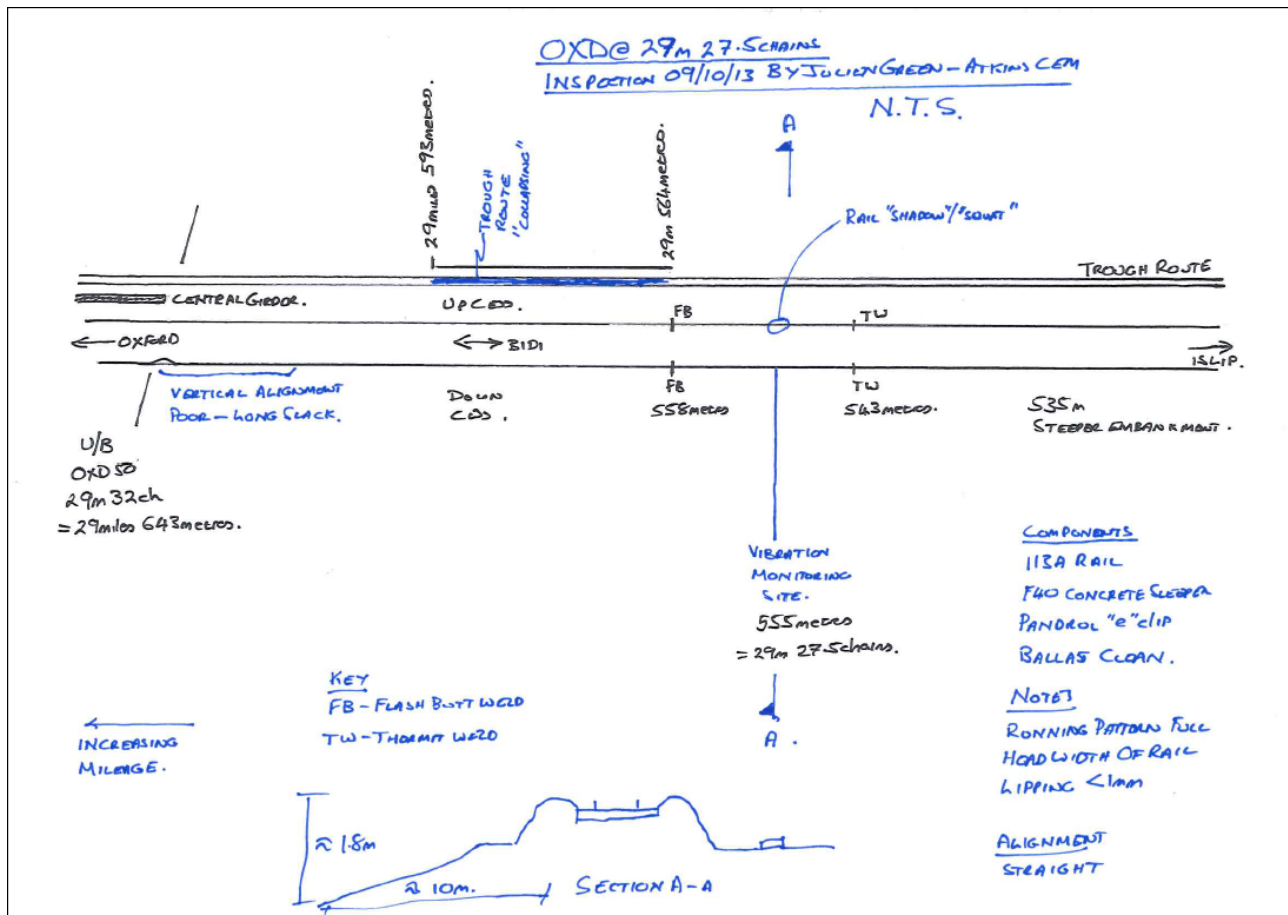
OXD@ 29m 27.5chains
INSPECTION 09/10/13 BY JULIEN GREEN – ATKINS CEM
N.T.S.

A

29 miles 593 metres

TROUGH ROUTE "COLLAPSING"

29m 564 metres

RAIL "SHADOW"/"SQUAT"

TROUGH ROUTE

CENTRAL GIRDER.

UP CES.

FB

TW

← OXFORD

↔ BIDI

ISLIP.

VERTICAL ALIGNMENT POOR – LONG SLACK.

DOWN CES.

FB
558 metres

TW
543 metres.

535m
STEEPER EMBANKMENT.

U/B
OXD50
29m 32ch
= 29 miles 643 metres.

VIBRATION MONITORING SITE.
555 metres
= 29m 27.5chains.

COMPONENTS
113A RAIL
F40 CONCRETE SLEEPER
PANDROL "e" clip
BALLAST CLEAN.

NOTES
RUNNING PATTERN FULL HEAD WIDTH OF RAIL
LIPPING <1mm

ALIGNMENT
STRAIGHT

KEY
FB – FLASH BUTT WELD
TW – THERMIT WELD

A.

← INCREASING MILEAGE.

≈ 1.8m

≈ 10m.

SECTION A – A